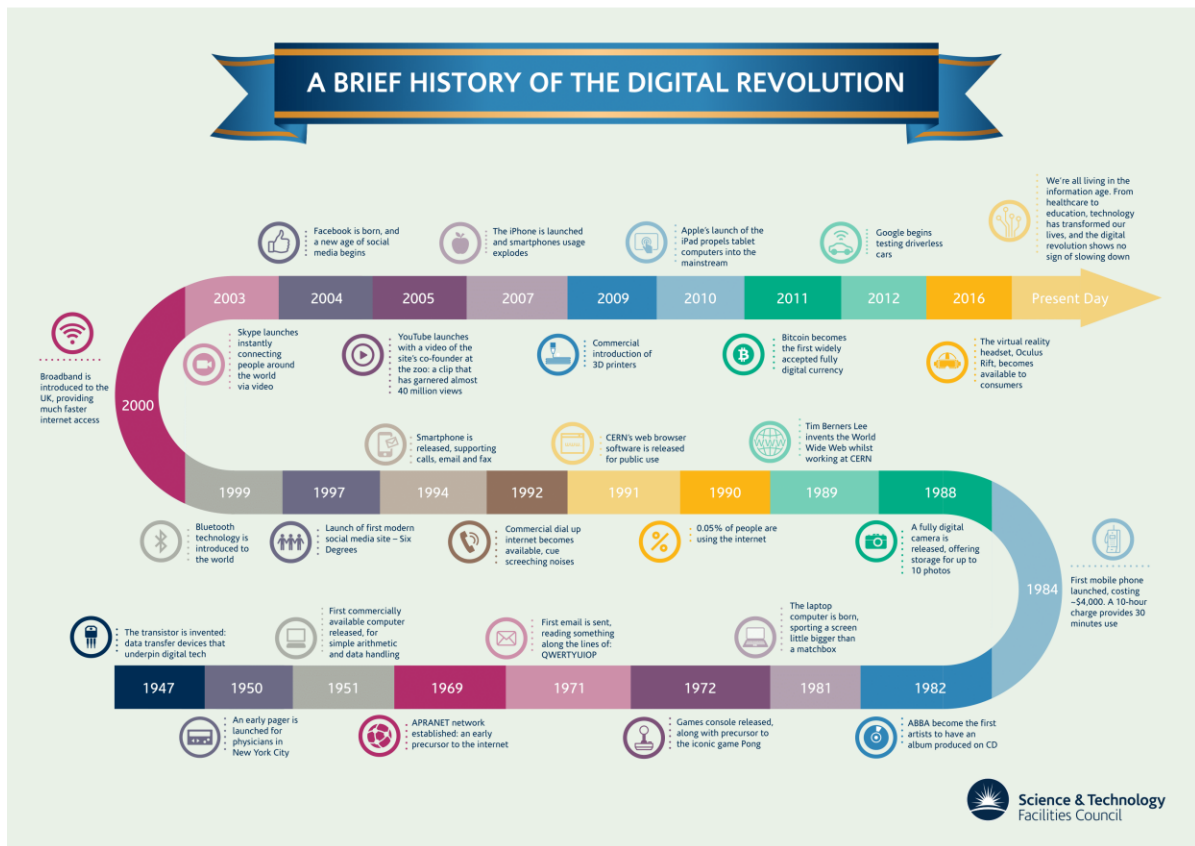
A BRIEF HISTORY OF THE DIGITAL REVOLUTION

1947
The transistor is invented: data transfer devices that underpin digital tech

1950
An early pager is launched for physicians in New York City

1951
First commercially available computer released, for simple arithmetic and data handling

1969
APRANET network established: an early precursor to the internet

1971
First email is sent, reading something along the lines of: QWERTYUIOP

1972
Games console released, along with precursor to the iconic game Pong

1981
The laptop computer is born, sporting a screen little bigger than a matchbox

1982
ABBA become the first artists to have an album produced on CD

1984
First mobile phone launched, costing ~$4,000. A 10-hour charge provides 30 minutes use

1988
A fully digital camera is released, offering storage for up to 10 photos

1989
Tim Berners Lee invents the World Wide Web whilst working at CERN

1990
0.05% of people are using the internet

1991
CERN's web browser software is released for public use

1992
Commercial dial up internet becomes available, cue screeching noises

1994
Smartphone is released, supporting calls, email and fax

1997
Launch of first modern social media site – Six Degrees

1999
Bluetooth technology is introduced to the world

2000
Broadband is introduced to the UK, providing much faster internet access

2003
Skype launches instantly connecting people around the world via video

2004
Facebook is born, and a new age of social media begins

2005
YouTube launches with a video of the site's co-founder at the zoo: a clip that has garnered almost 40 million views

2007
The iPhone is launched and smartphones usage explodes

2009
Commercial introduction of 3D printers

2010
Apple's launch of the iPad propels tablet computers into the mainstream

2011
Bitcoin becomes the first widely accepted fully digital currency

2012
Google begins testing driverless cars

2016
The virtual reality headset, Oculus Rift, becomes available to consumers

Present Day
We're all living in the information age. From healthcare to education, technology has transformed our lives, and the digital revolution shows no sign of slowing down

Science & Technology Facilities Council